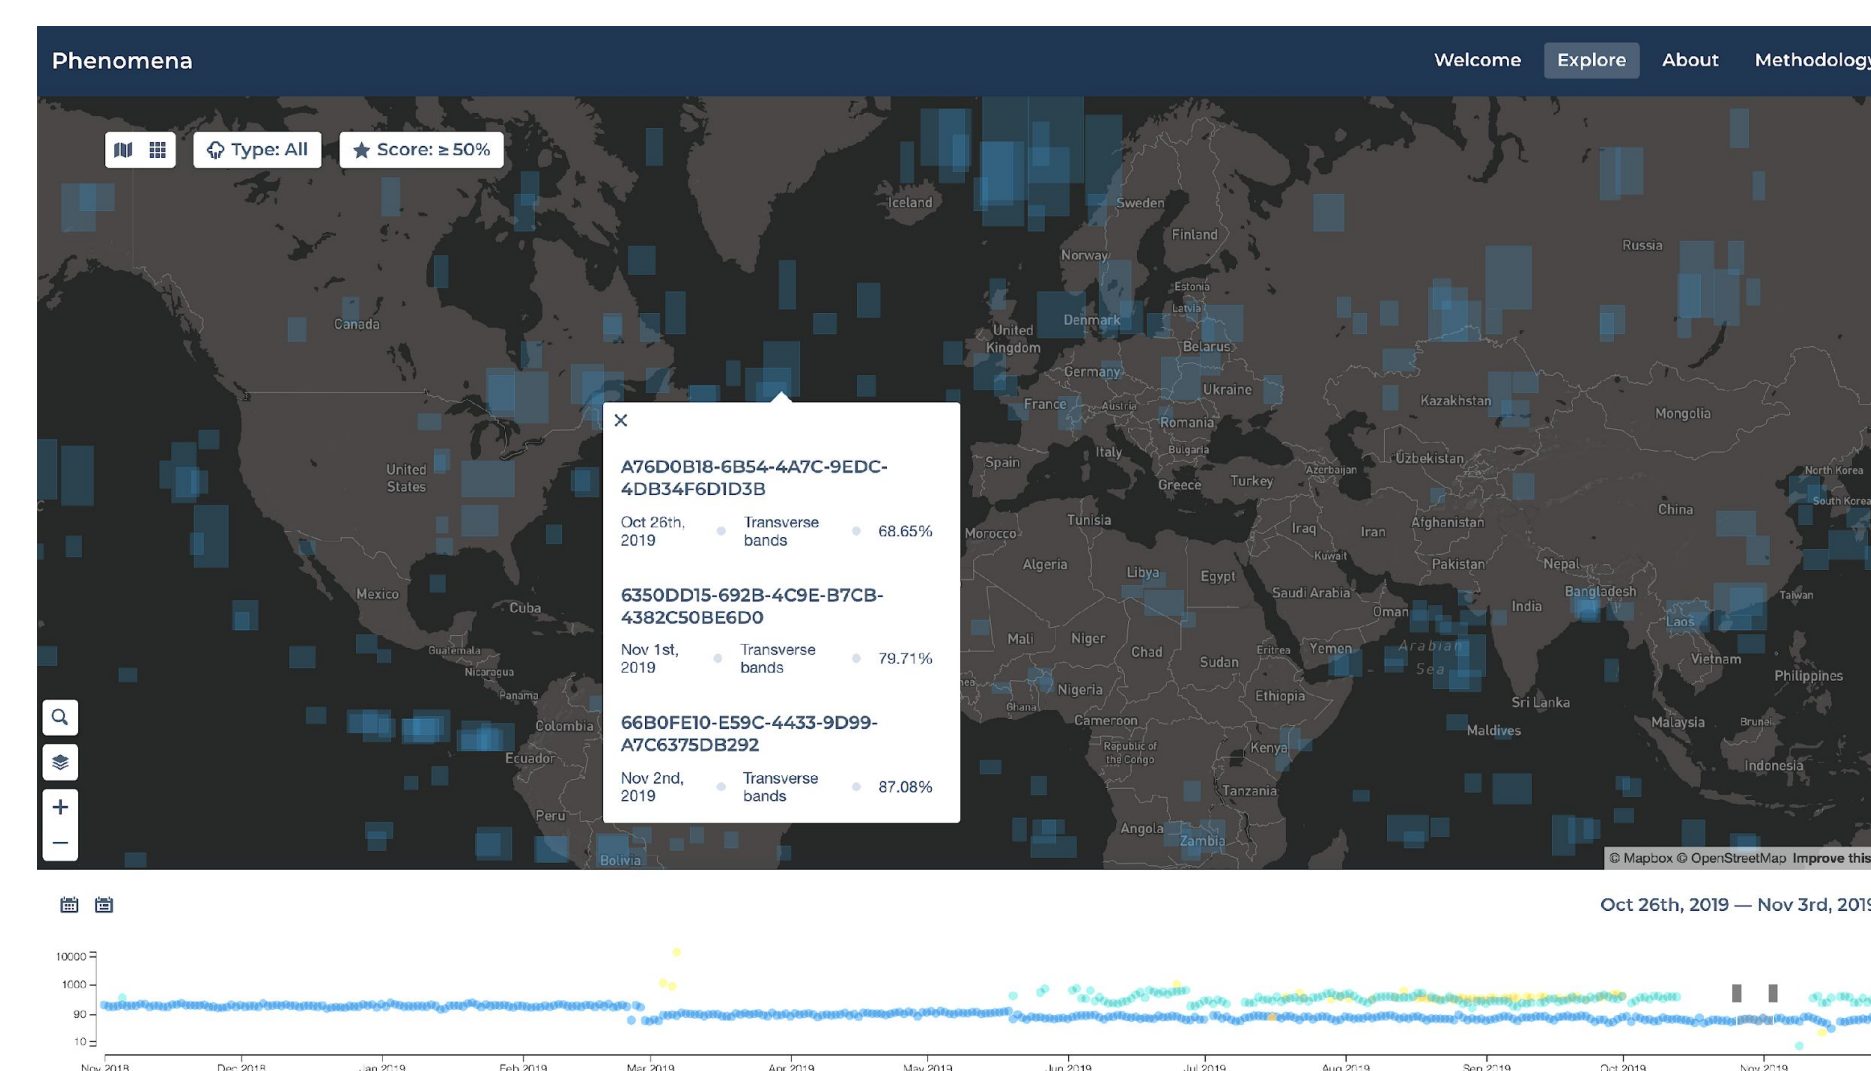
Phenomena

Welcome Explore About Methodology

Type: All Score: ≥ 50%

Iceland Sweden Finland Norway Russia Estonia Latvia Denmark United Kingdom Belarus Canada Germany Ukraine Kazakhstan France Austria Romania Mongolia Bulgaria Italy United States Spain Greece Turkey Azerbaijan Uzbekistan North Korea South Korea Tunisia Morocco Afghanistan China Iraq Iran Algeria Libya Egypt Kuwait Pakistan Nepal Mexico Cuba Saudi Arabia Bangladesh Taiwan Oman India Mali Niger Chad Laos Guatemala Sudan Eritrea Yemen Arabian Sea Vietnam Nicaragua Philippines Panama Nigeria Ethiopia Sri Lanka Colombia Ghana Cameroon Malaysia Brunei Maldives Ecuador Republic of the Congo Kenya Indonesia Tanzania Peru Angola Zambia Bolivia

×

A76D0B18-6B54-4A7C-9EDC-4DB34F6D1D3B
Oct 26th, 2019 Transverse bands 68.65%

6350DD15-692B-4C9E-B7CB-4382C50BE6D0
Nov 1st, 2019 Transverse bands 79.71%

66B0FE10-E59C-4433-9D99-A7C6375DB292
Nov 2nd, 2019 Transverse bands 87.08%

© Mapbox © OpenStreetMap Improve this

Oct 26th, 2019 — Nov 3rd, 2019

10000
1000
90
10

Nov 2018 Dec 2018 Jan 2019 Feb 2019 Mar 2019 Apr 2019 May 2019 Jun 2019 Jul 2019 Aug 2019 Sep 2019 Oct 2019 Nov 2019